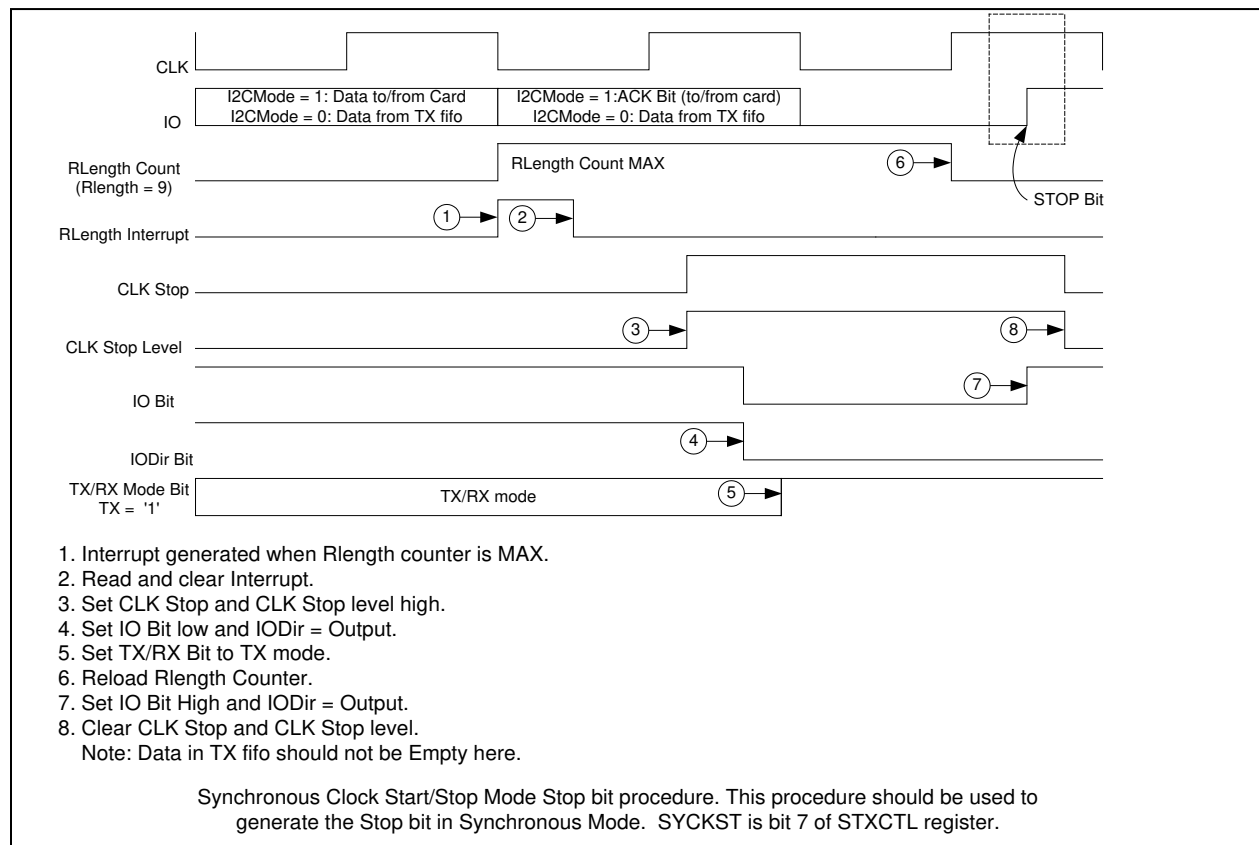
CLK

IO

I2CMode = 1: Data to/from Card
I2CMode = 0: Data from TX fifo

I2CMode = 1:ACK Bit (to/from card)
I2CMode = 0: Data from TX fifo

RLength Count
(Rlength = 9)

RLength Count MAX

6

STOP Bit

RLength Interrupt

1

2

CLK Stop

CLK Stop Level

3

8

IO Bit

7

IODir Bit

4

TX/RX Mode Bit
TX = '1'

TX/RX mode

5

1. Interrupt generated when Rlength counter is MAX.
2. Read and clear Interrupt.
3. Set CLK Stop and CLK Stop level high.
4. Set IO Bit low and IODir = Output.
5. Set TX/RX Bit to TX mode.
6. Reload Rlength Counter.
7. Set IO Bit High and IODir = Output.
8. Clear CLK Stop and CLK Stop level.
Note: Data in TX fifo should not be Empty here.

Synchronous Clock Start/Stop Mode Stop bit procedure. This procedure should be used to generate the Stop bit in Synchronous Mode. SYCKST is bit 7 of STXCTL register.